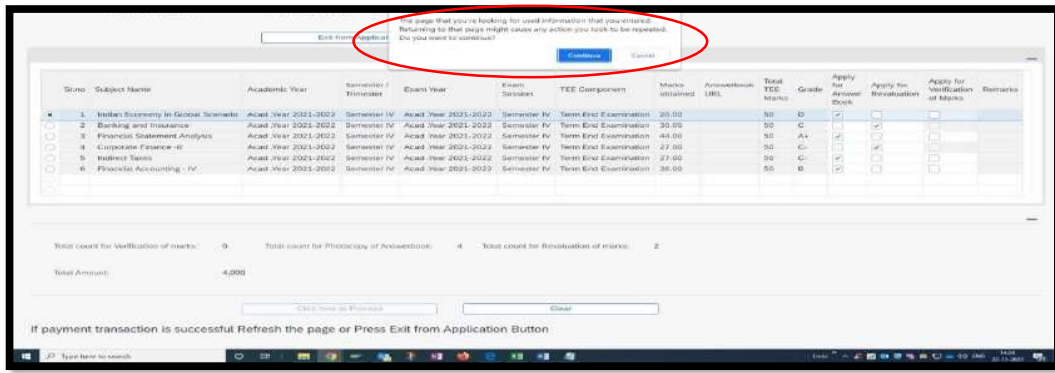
The page that you're looking for used information that you entered. Returning to that page might cause any action you took to be repeated. Do you want to continue?

Continue Cancel

Exit from Applicat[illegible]

| | Srno | Subject Name | Academic Year | Semester / Trimester | Exam Year | Exam Session | TEE Component | Marks obtained | Answerbook URL | Total TEE Marks | Grade | Apply for Answer Book | Apply for Revaluation | Apply for Verification of Marks | Remarks |
|---|---|---|---|---|---|---|---|---|---|---|---|---|---|---|---|
| | 1 | Indian Economy in Global Scenario | Acad Year 2021-2022 | Semester IV | Acad Year 2021-2022 | Semester IV | Term End Examination | 20.00 | | 50 | D | ✓ | | | |
| | 2 | Banking and Insurance | Acad Year 2021-2022 | Semester IV | Acad Year 2021-2022 | Semester IV | Term End Examination | 30.00 | | 50 | C | | ✓ | | |
| | 3 | Financial Statement Analysis | Acad Year 2021-2022 | Semester IV | Acad Year 2021-2022 | Semester IV | Term End Examination | 44.00 | | 50 | A+ | ✓ | | | |
| | 4 | Corporate Finance - II | Acad Year 2021-2022 | Semester IV | Acad Year 2021-2022 | Semester IV | Term End Examination | 27.00 | | 50 | C- | | ✓ | | |
| | 5 | Indirect Taxes | Acad Year 2021-2022 | Semester IV | Acad Year 2021-2022 | Semester IV | Term End Examination | 27.00 | | 50 | C- | ✓ | | | |
| | 6 | Financial Accounting - IV | Acad Year 2021-2022 | Semester IV | Acad Year 2021-2022 | Semester IV | Term End Examination | 36.00 | | 50 | B | ✓ | | | |

Total count for Verification of marks: 0 Total count for Photocopy of Answerbook: 4 Total count for Revaluation of marks: 2

Total Amount: 4,000

Click here to Proceed Clear

If payment transaction is successful Refresh the page or Press Exit from Application Button

Type here to search

14:28 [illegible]